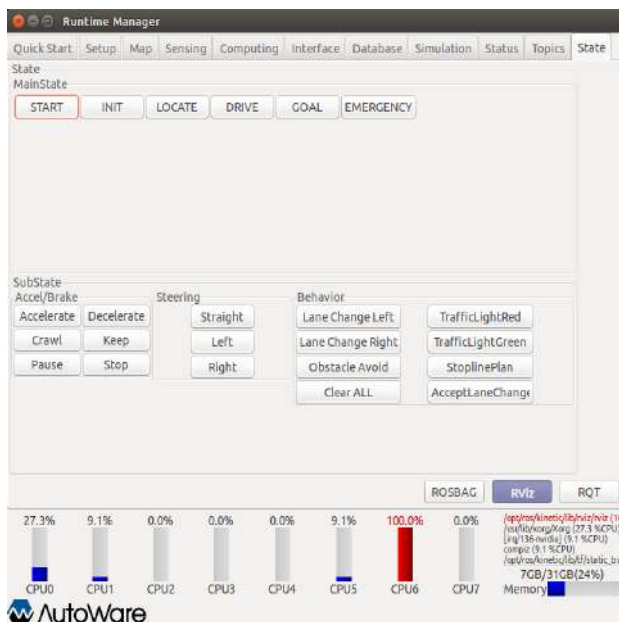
Runtime Manager

Quick Start Setup Map Sensing Computing Interface Database Simulation Status Topics State

State
MainState

START INIT LOCATE DRIVE GOAL EMERGENCY

SubState
Accel/Brake
Accelerate Decelerate
Crawl Keep
Pause Stop

Steering
Straight
Left
Right

Behavior
Lane Change Left
Lane Change Right
Obstacle Avoid
Clear ALL

TrafficLightRed
TrafficLightGreen
StoplinePlan
AcceptLaneChange

ROSBAG RViz RQT

| 27.3% | 9.1% | 0.0% | 0.0% | 0.0% | 9.1% | 100.0% | 0.0% |
|---|---|---|---|---|---|---|---|
| CPU0 | CPU1 | CPU2 | CPU3 | CPU4 | CPU5 | CPU6 | CPU7 |

/opt/ros/kinetic/lib/rviz/rviz (1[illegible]
/usr/lib/xorg/Xorg (27.3 %CPU)
[irq/136-nvidia] (9.1 %CPU)
compiz (9.1 %CPU)
/opt/ros/kinetic/lib/tf/static_b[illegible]
7GB/31GB(24%)
Memory

AutoWare